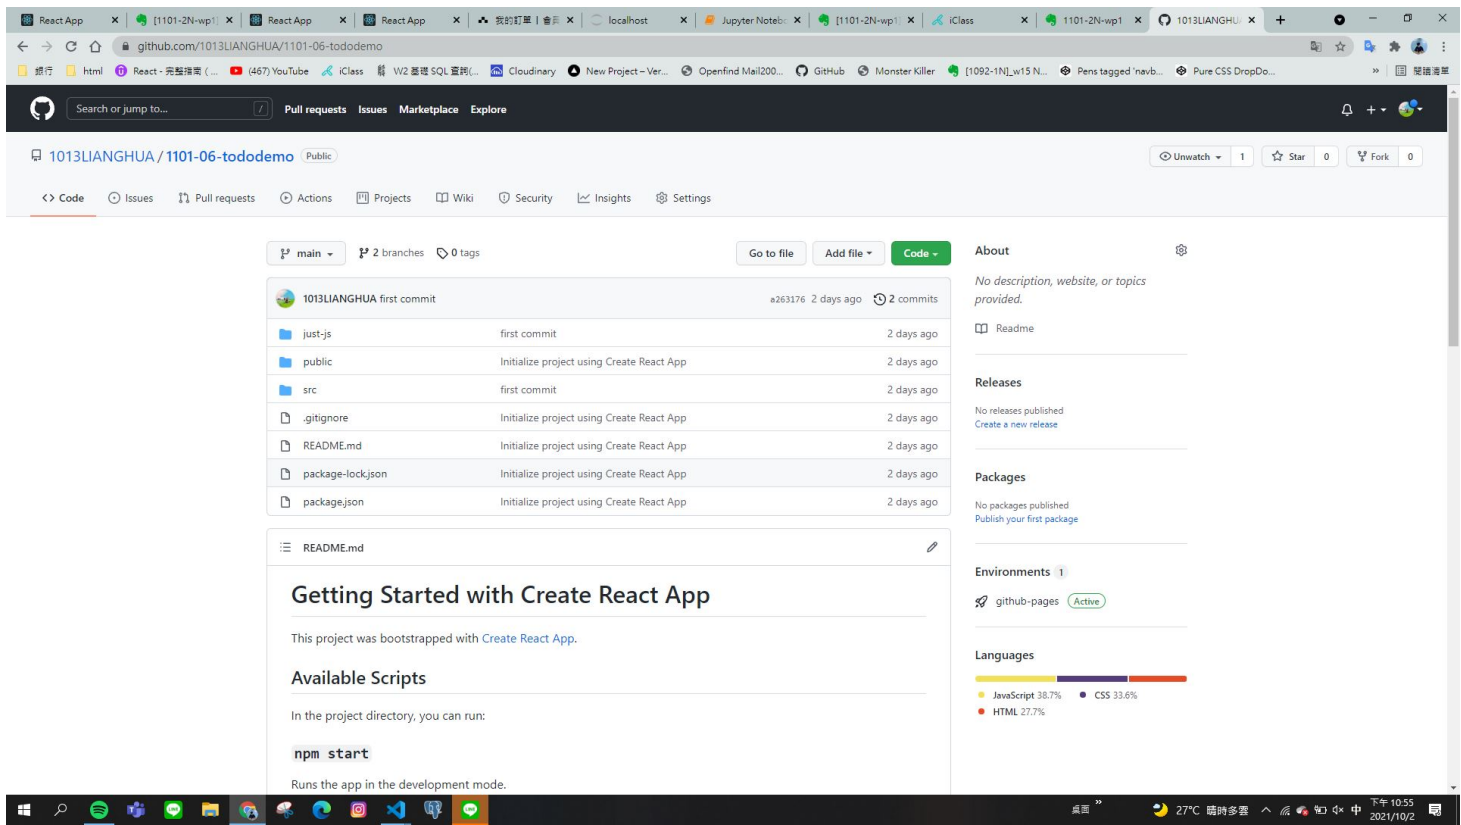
React App | [1101-2N-wp1 | React App | React App | 我的訂單 | 會員 | localhost | Jupyter Notebo | [1101-2N-wp1 | iClass | 1101-2N-wp1 | 1013LIANGHU

github.com/1013LIANGHUA/1101-06-tododemo

銀行 | html | React - 完整指南 (... | (467) YouTube | iClass | W2 基礎 SQL 查詢(... | Cloudinary | New Project – Ver... | Openfind Mail200... | GitHub | Monster Killer | [1092-1N]_w15 N... | Pens tagged 'navb... | Pure CSS DropDo... | 閱讀清單

Search or jump to... | Pull requests | Issues | Marketplace | Explore

1013LIANGHUA / 1101-06-tododemo Public

Unwatch 1 | Star 0 | Fork 0

Code | Issues | Pull requests | Actions | Projects | Wiki | Security | Insights | Settings

main | 2 branches | 0 tags | Go to file | Add file | Code

1013LIANGHUA first commit | a263176 2 days ago | 2 commits

| | | |
|---|---|---|
| just-js | first commit | 2 days ago |
| public | Initialize project using Create React App | 2 days ago |
| src | first commit | 2 days ago |
| .gitignore | Initialize project using Create React App | 2 days ago |
| README.md | Initialize project using Create React App | 2 days ago |
| package-lock.json | Initialize project using Create React App | 2 days ago |
| package.json | Initialize project using Create React App | 2 days ago |

README.md

# Getting Started with Create React App

This project was bootstrapped with Create React App.

## Available Scripts

In the project directory, you can run:

`npm start`

Runs the app in the development mode.

About

No description, website, or topics provided.

Readme

Releases

No releases published
Create a new release

Packages

No packages published
Publish your first package

Environments 1

github-pages Active

Languages

JavaScript 38.7% | CSS 33.6% | HTML 27.7%

桌面 | 27°C 晴時多雲 | 中 | 下午 10:55 2021/10/2